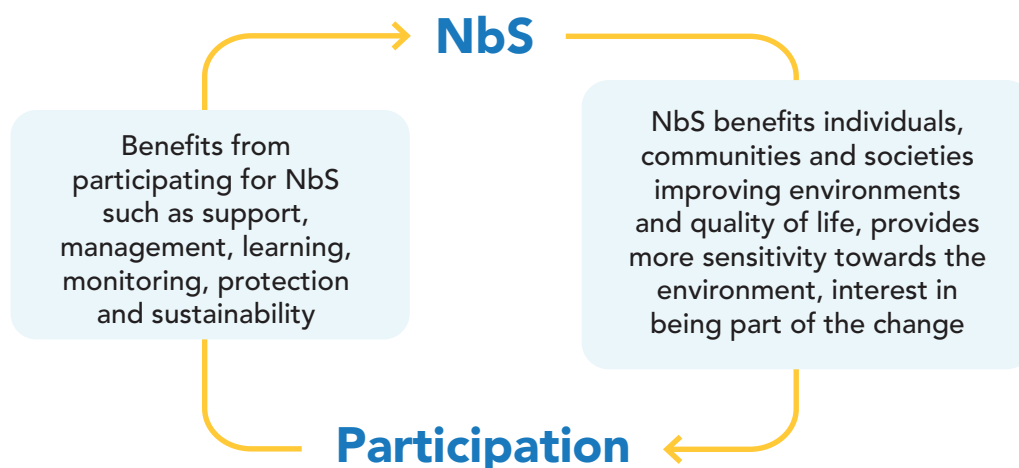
NbS

Benefits from participating for NbS such as support, management, learning, monitoring, protection and sustainability

NbS benefits individuals, communities and societies improving environments and quality of life, provides more sensitivity towards the environment, interest in being part of the change

Participation